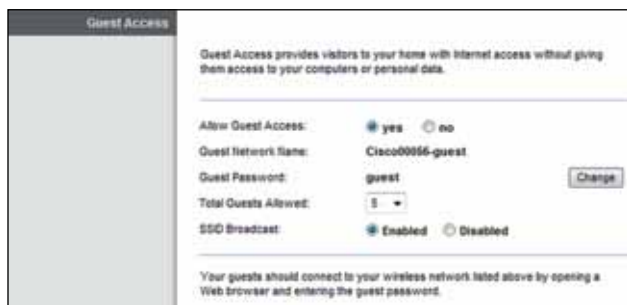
Guest Access

Guest Access provides visitors to your home with Internet access without giving them access to your computers or personal data.

Allow Guest Access: yes no

Guest Network Name: Cisco00056-guest

Guest Password: guest Change

Total Guests Allowed: 5

SSID Broadcast: Enabled Disabled

Your guests should connect to your wireless network listed above by opening a Web browser and entering the guest password.